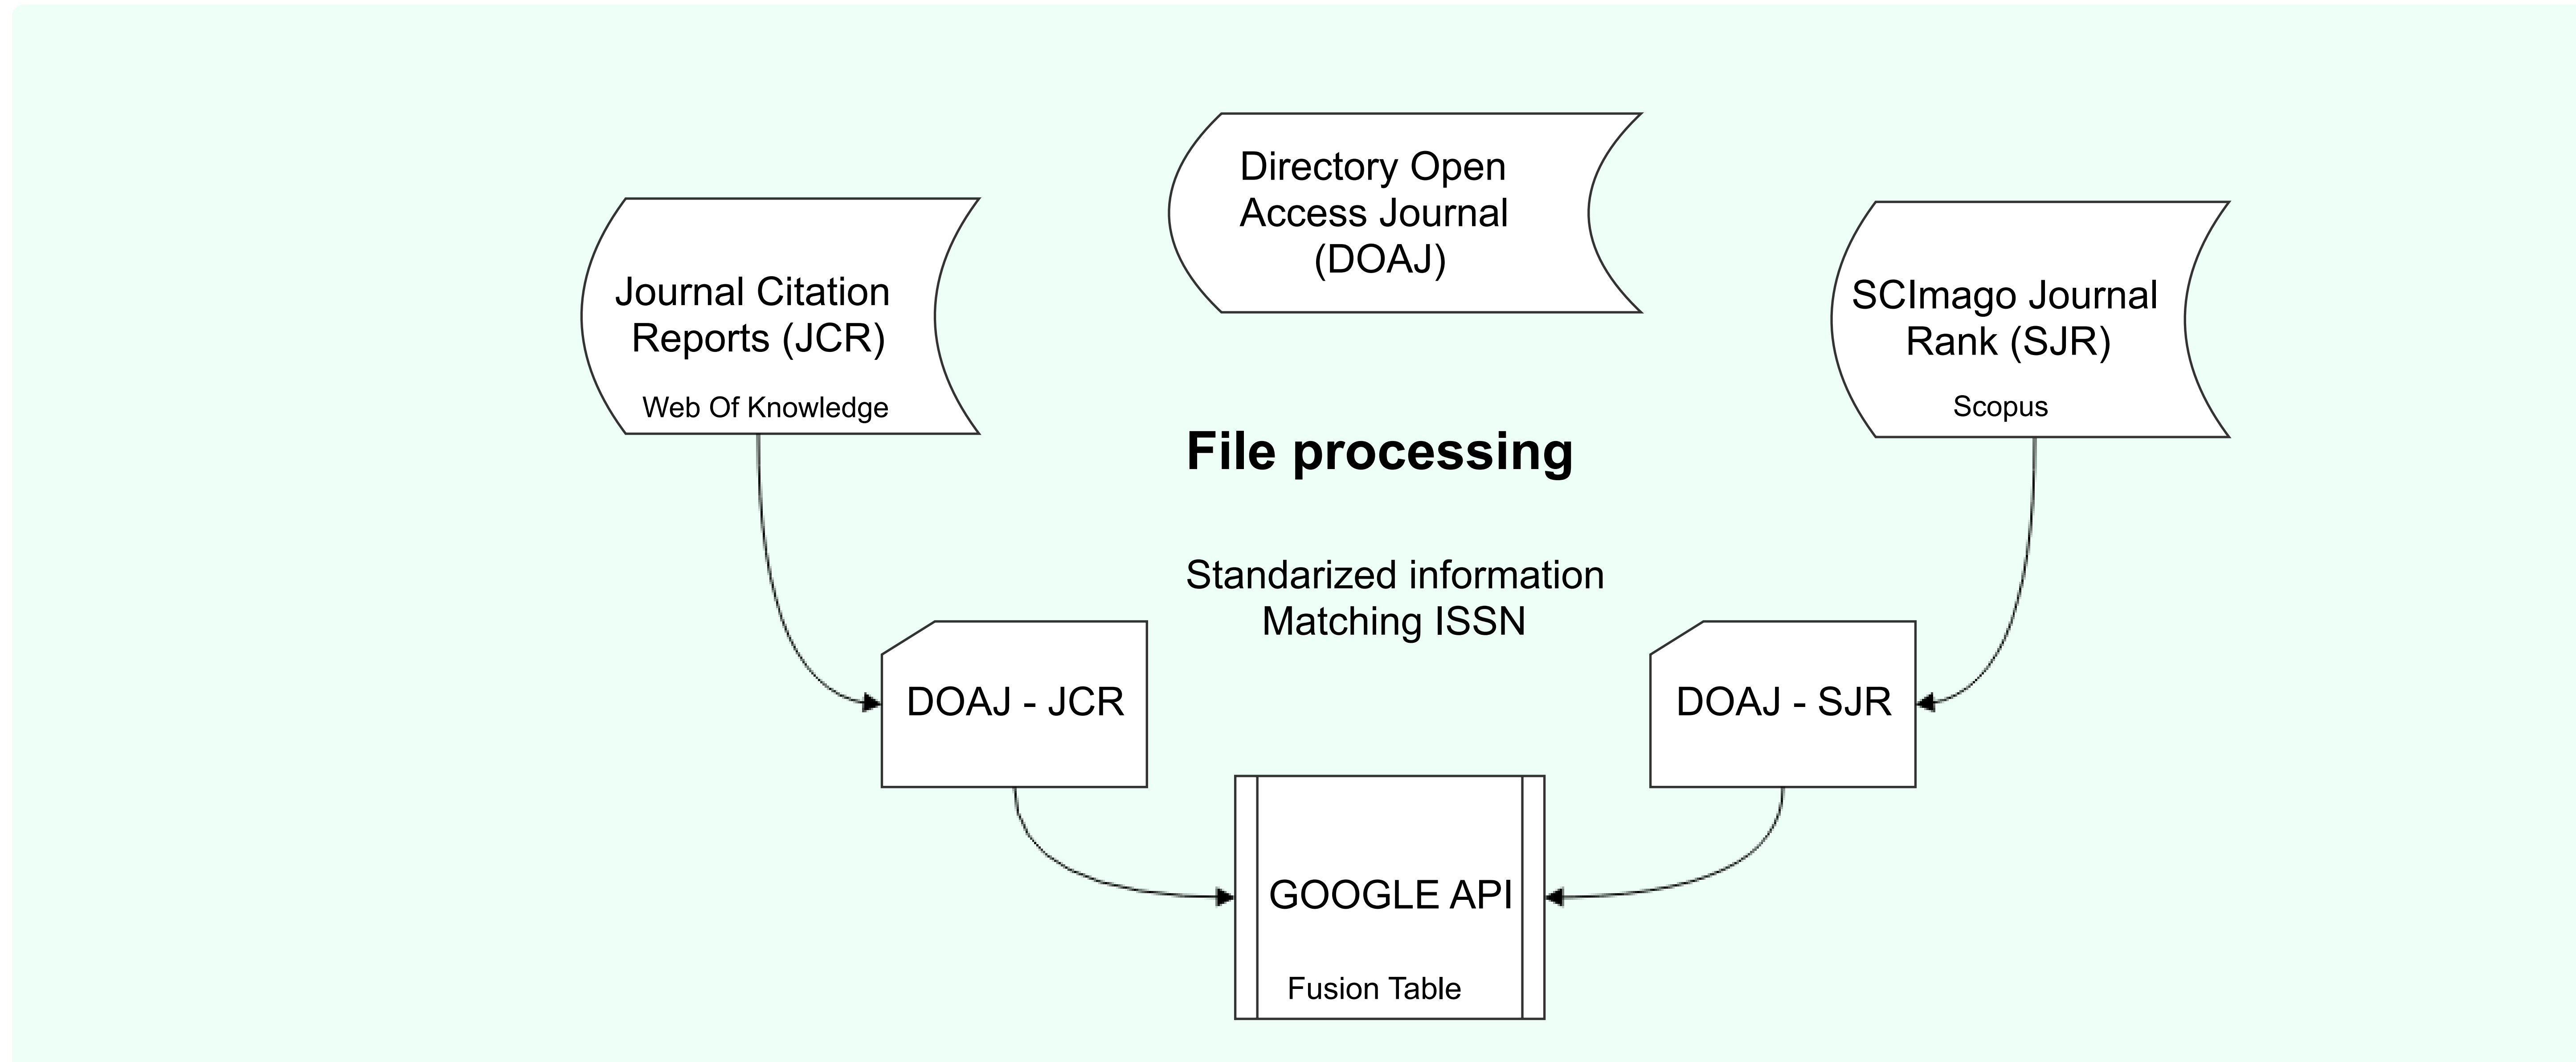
Directory Open Access Journal (DOAJ)

Journal Citation Reports (JCR)

Web Of Knowledge

SCImago Journal Rank (SJR)

Scopus

File processing

Standarized information
Matching ISSN

DOAJ - JCR

DOAJ - SJR

GOOGLE API

Fusion Table